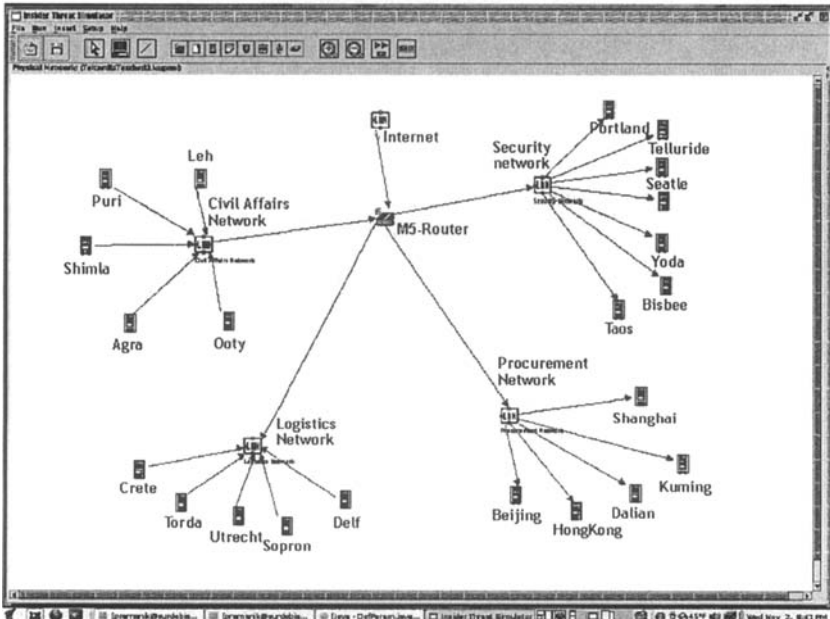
Insider Threat Simulator
File Run Insert Setup Help
Physical Network: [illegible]

Internet
Security network
Portland
Telluride
Seatle
Leh
Puri
Civil Affairs Network
M5-Router
Shimla
Yoda
Bisbee
Taos
Agra
Ooty
Procurement Network
Logistics Network
Shanghai
Crete
Kuming
Torda
Delf
Utrecht
Sopron
Beijing
HongKong
Dalian